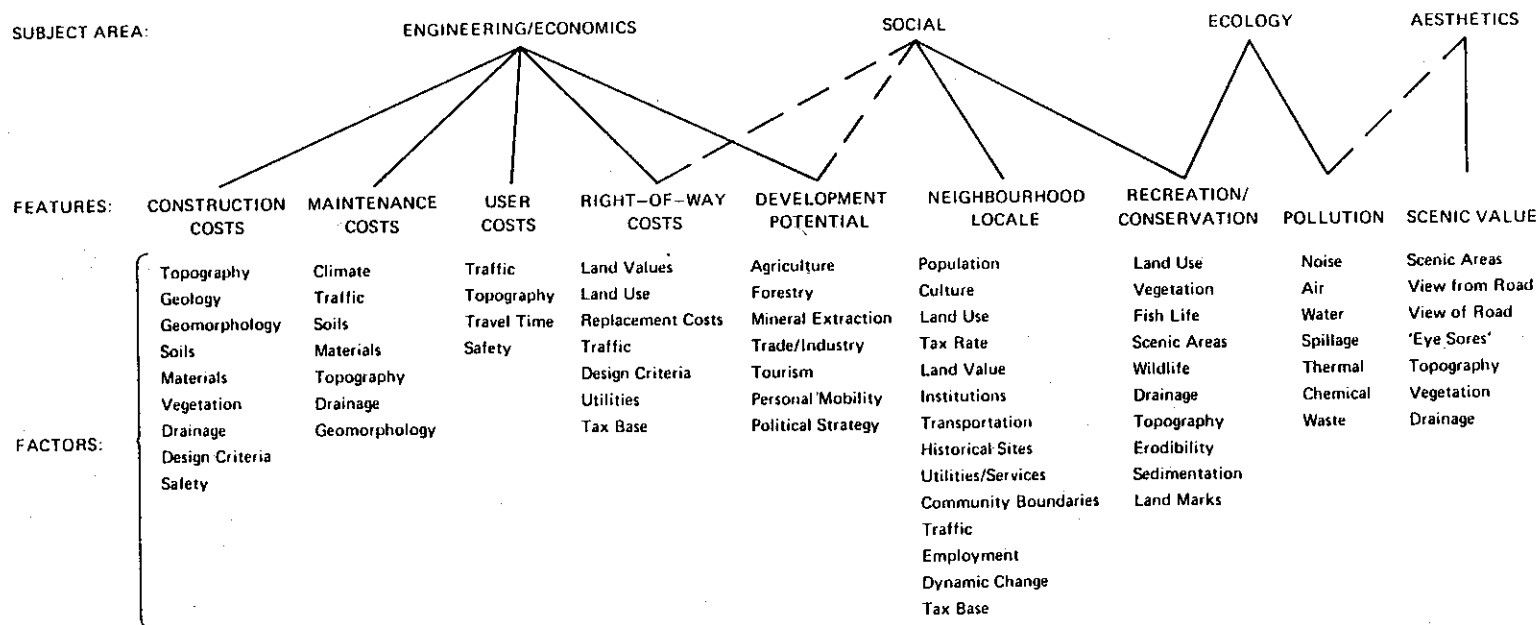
SUBJECT AREA: ENGINEERING/ECONOMICS SOCIAL ECOLOGY AESTHETICS

FEATURES: CONSTRUCTION COSTS MAINTENANCE COSTS USER COSTS RIGHT-OF-WAY COSTS DEVELOPMENT POTENTIAL NEIGHBOURHOOD LOCALE RECREATION/ CONSERVATION POLLUTION SCENIC VALUE

FACTORS:

Topography
Geology
Geomorphology
Soils
Materials
Vegetation
Drainage
Design Criteria
Safety

Climate
Traffic
Soils
Materials
Topography
Drainage
Geomorphology

Traffic
Topography
Travel Time
Safety

Land Values
Land Use
Replacement Costs
Traffic
Design Criteria
Utilities
Tax Base

Agriculture
Forestry
Mineral Extraction
Trade/Industry
Tourism
Personal Mobility
Political Strategy

Population
Culture
Land Use
Tax Rate
Land Value
Institutions
Transportation
Historical Sites
Utilities/Services
Community Boundaries
Traffic
Employment
Dynamic Change
Tax Base

Land Use
Vegetation
Fish Life
Scenic Areas
Wildlife
Drainage
Topography
Erodibility
Sedimentation
Land Marks

Noise
Air
Water
Spillage
Thermal
Chemical
Waste

Scenic Areas
View from Road
View of Road
'Eye Sores'
Topography
Vegetation
Drainage